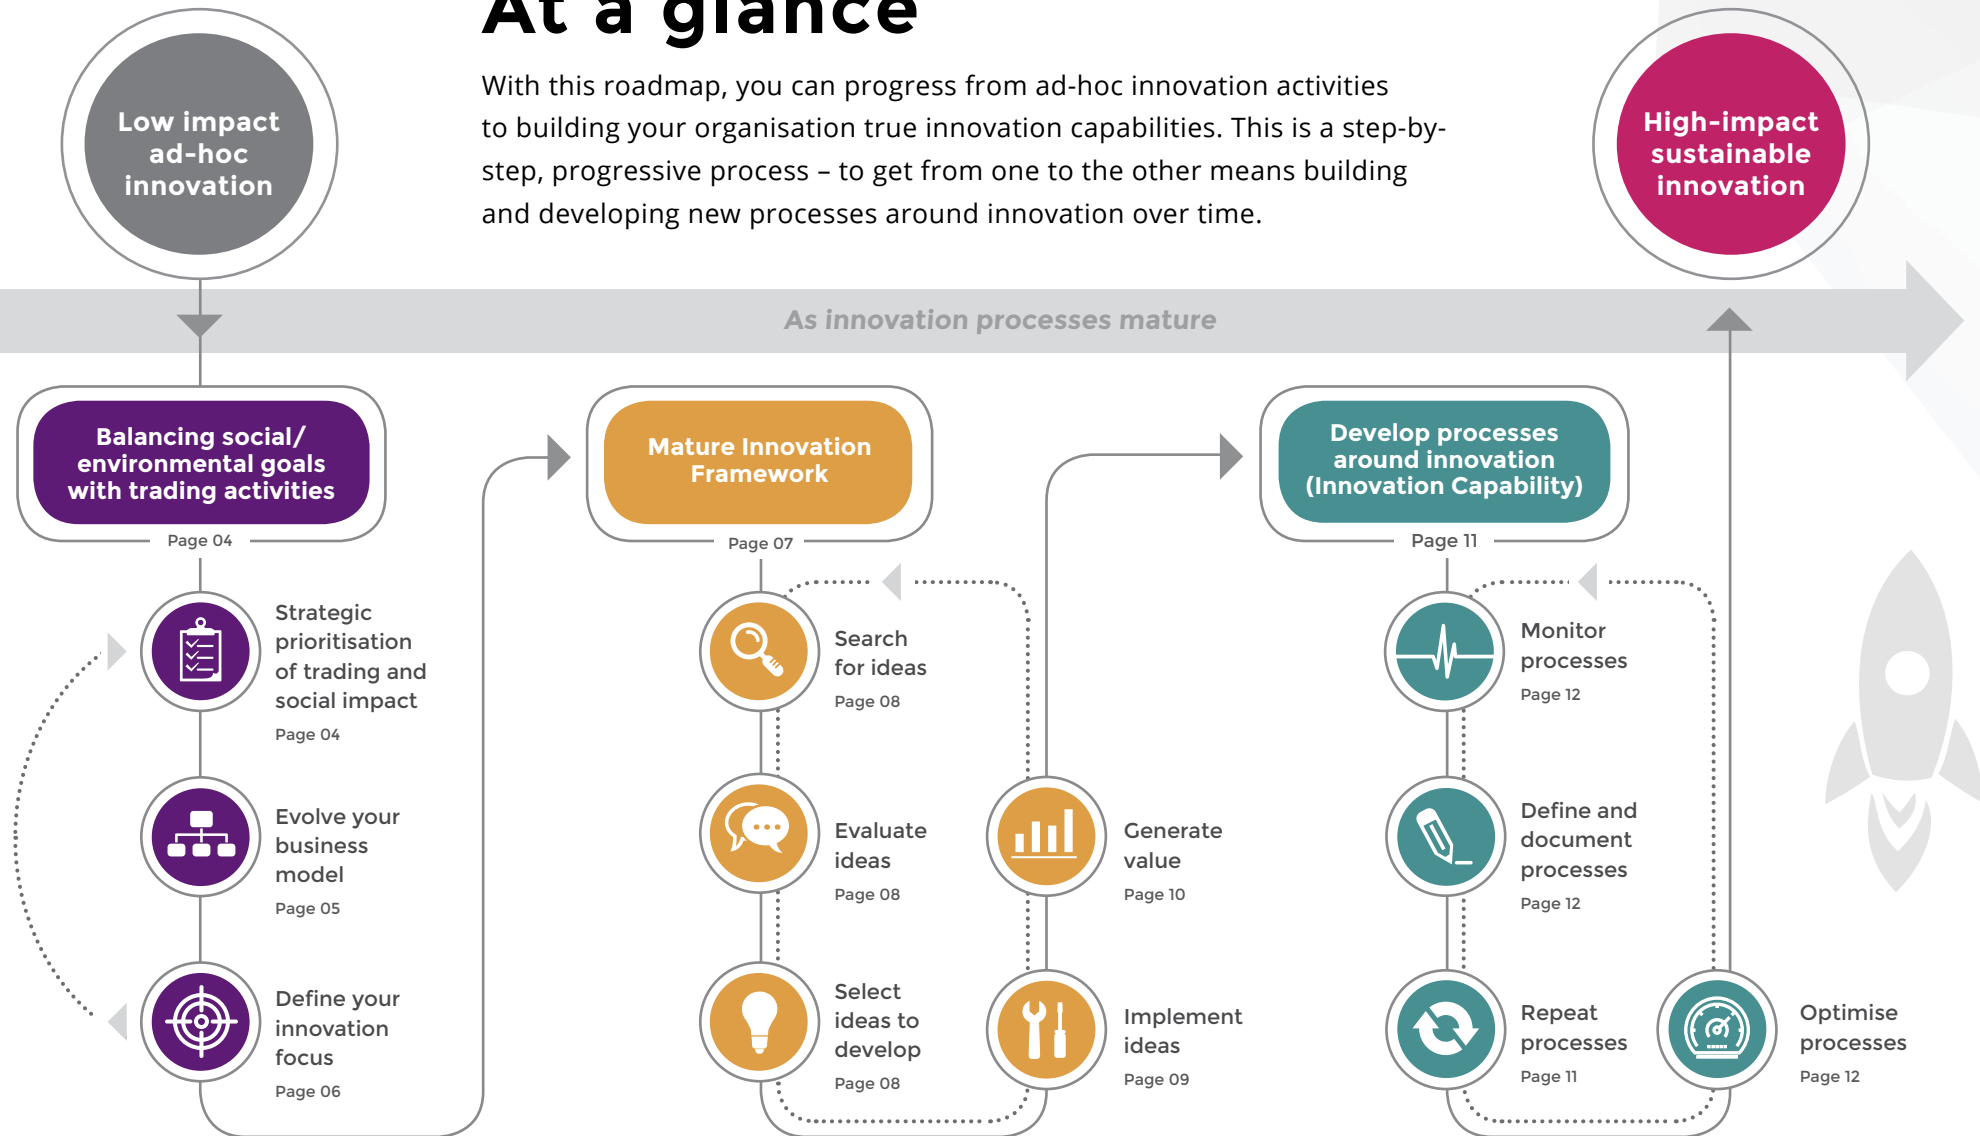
At a glance

With this roadmap, you can progress from ad-hoc innovation activities to building your organisation true innovation capabilities. This is a step-by-step, progressive process – to get from one to the other means building and developing new processes around innovation over time.

Low impact ad-hoc innovation

High-impact sustainable innovation

As innovation processes mature

Balancing social/ environmental goals with trading activities

Page 04

Strategic prioritisation of trading and social impact

Page 04

Evolve your business model

Page 05

Define your innovation focus

Page 06

Mature Innovation Framework

Page 07

Search for ideas

Page 08

Evaluate ideas

Page 08

Select ideas to develop

Page 08

Generate value

Page 10

Implement ideas

Page 09

Develop processes around innovation (Innovation Capability)

Page 11

Monitor processes

Page 12

Define and document processes

Page 12

Repeat processes

Page 11

Optimise processes

Page 12